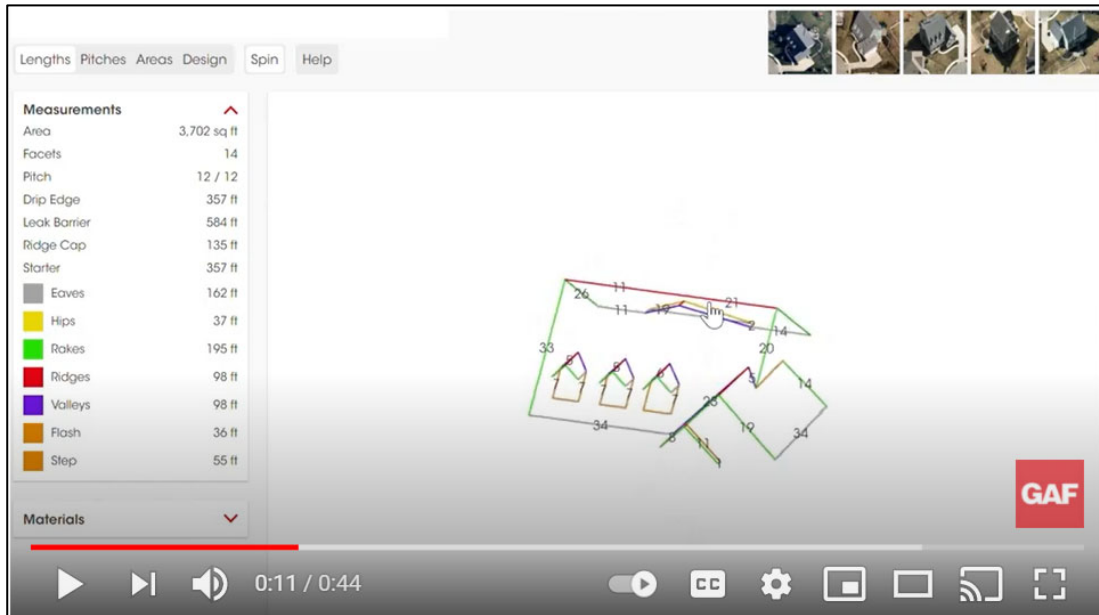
Lengths Pitches Areas Design Spin Help

Measurements

| | |
|---|---|
| Area | 3,702 sq ft |
| Facets | 14 |
| Pitch | 12 / 12 |
| Drip Edge | 357 ft |
| Leak Barrier | 584 ft |
| Ridge Cap | 135 ft |
| Starter | 357 ft |
| Eaves | 162 ft |
| Hips | 37 ft |
| Rakes | 195 ft |
| Ridges | 98 ft |
| Valleys | 98 ft |
| Flash | 36 ft |
| Step | 55 ft |

Materials

11 26 11 19 21 2 14 33 20 5 5 5 7 7 7 7 7 5 14 23 34 19 34 8 11 1

GAF

0:11 / 0:44

CC